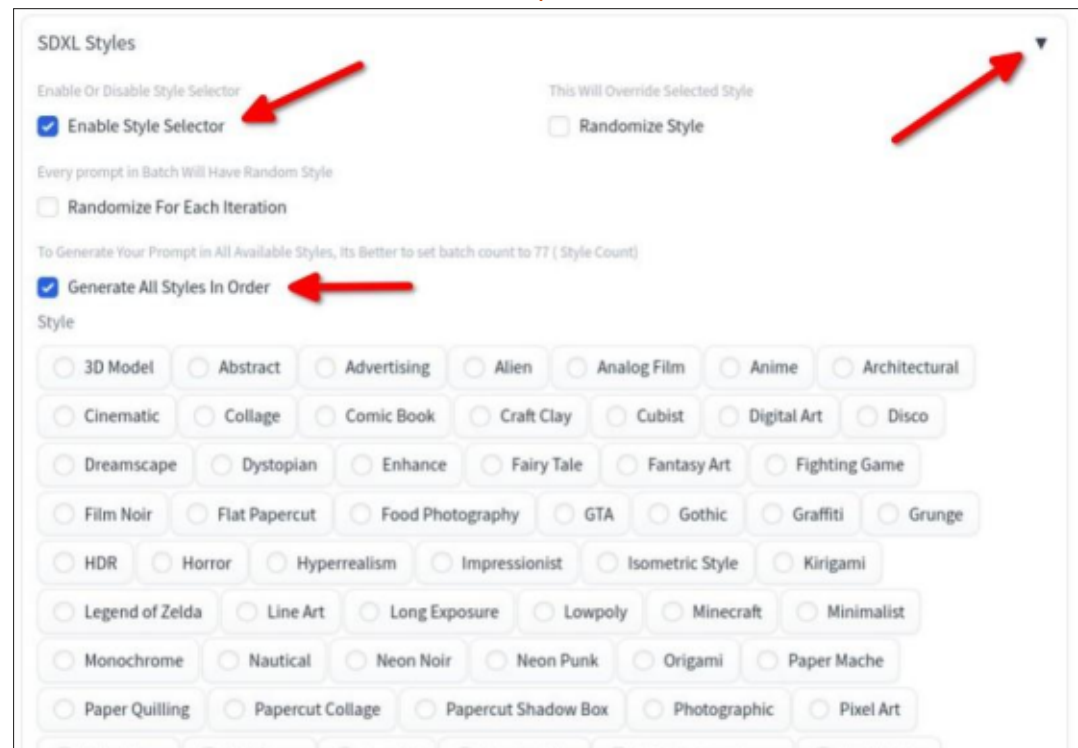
SDXL Styles ▼

Enable Or Disable Style Selector

Enable Style Selector

This Will Override Selected Style

Randomize Style

Every prompt in Batch Will Have Random Style

Randomize For Each Iteration

To Generate Your Prompt in All Available Styles, Its Better to set batch count to 77 ( Style Count)

Generate All Styles In Order

Style

3D Model
Abstract
Advertising
Alien
Analog Film
Anime
Architectural
Cinematic
Collage
Comic Book
Craft Clay
Cubist
Digital Art
Disco
Dreamscape
Dystopian
Enhance
Fairy Tale
Fantasy Art
Fighting Game
Film Noir
Flat Papercut
Food Photography
GTA
Gothic
Graffiti
Grunge
HDR
Horror
Hyperrealism
Impressionist
Isometric Style
Kirigami
Legend of Zelda
Line Art
Long Exposure
Lowpoly
Minecraft
Minimalist
Monochrome
Nautical
Neon Noir
Neon Punk
Origami
Paper Mache
Paper Quilling
Papercut Collage
Papercut Shadow Box
Photographic
Pixel Art